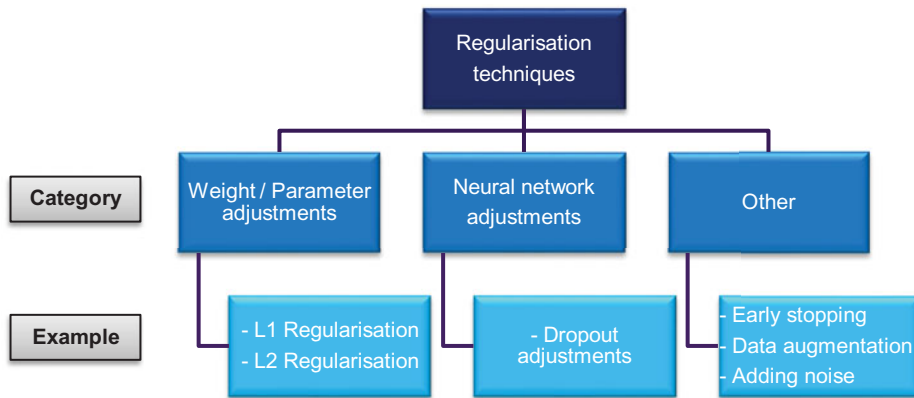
Regularisation techniques

Category

Weight / Parameter adjustments

Neural network adjustments

Other

Example

- L1 Regularisation
- L2 Regularisation

- Dropout adjustments

- Early stopping
- Data augmentation
- Adding noise